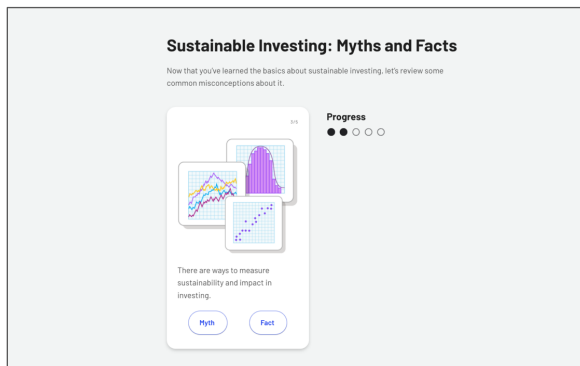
Sustainable Investing: Myths and Facts

Now that you've learned the basics about sustainable investing, let's review some common misconceptions about it.

3/5

There are ways to measure sustainability and impact in investing.

Myth

Fact

Progress